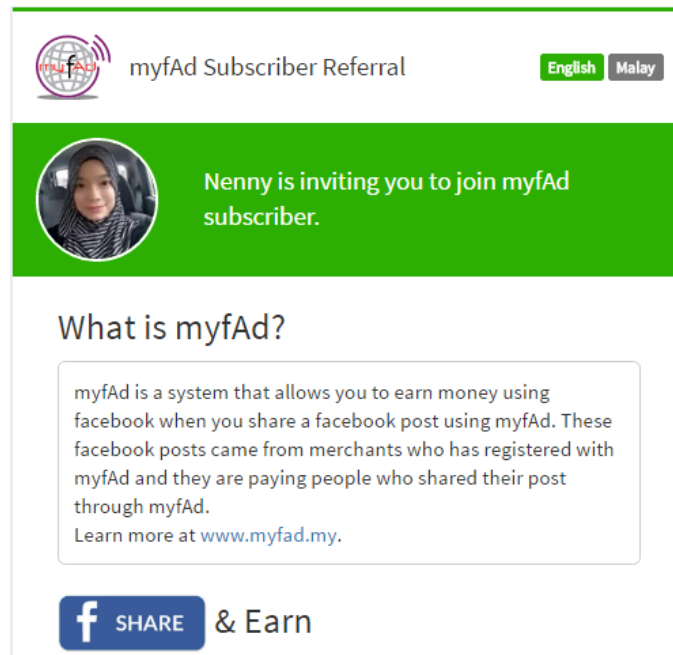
myfAd

myfAd Subscriber Referral

English Malay

Nenny is inviting you to join myfAd subscriber.

What is myfAd?

myfAd is a system that allows you to earn money using facebook when you share a facebook post using myfAd. These facebook posts came from merchants who has registered with myfAd and they are paying people who shared their post through myfAd.
Learn more at www.myfad.my.

f SHARE & Earn